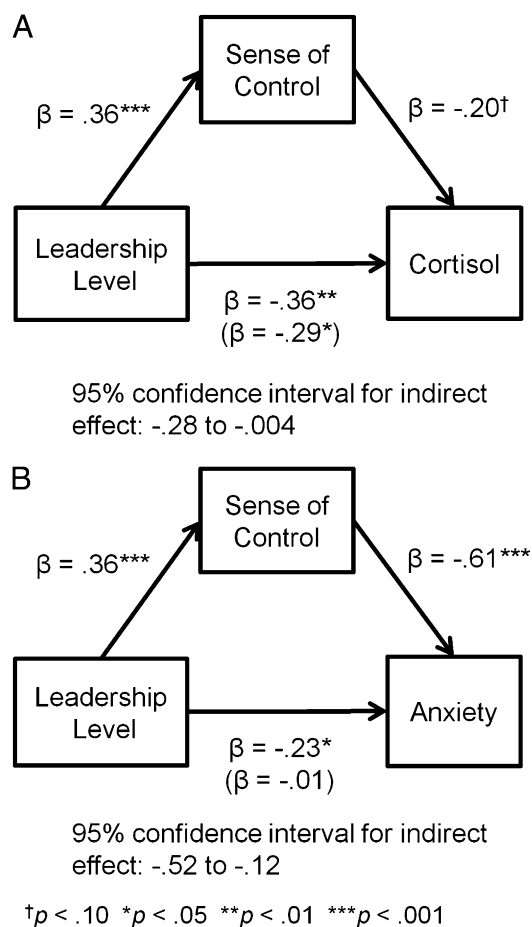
A

Sense of Control

β = .36***

β = -.20†

Leadership Level

Cortisol

β = -.36**
(β = -.29*)

95% confidence interval for indirect effect: -.28 to -.004

B

Sense of Control

β = .36***

β = -.61***

Leadership Level

Anxiety

β = -.23*
(β = -.01)

95% confidence interval for indirect effect: -.52 to -.12

†p < .10 *p < .05 **p < .01 ***p < .001